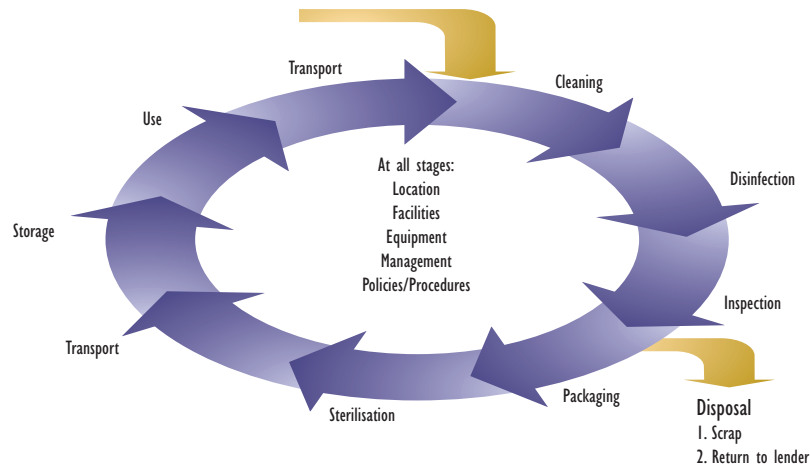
Transport

Cleaning

Disinfection

Inspection

Packaging

Sterilisation

Transport

Storage

Use

At all stages:
Location
Facilities
Equipment
Management
Policies/Procedures

Disposal
1. Scrap
2. Return to lender